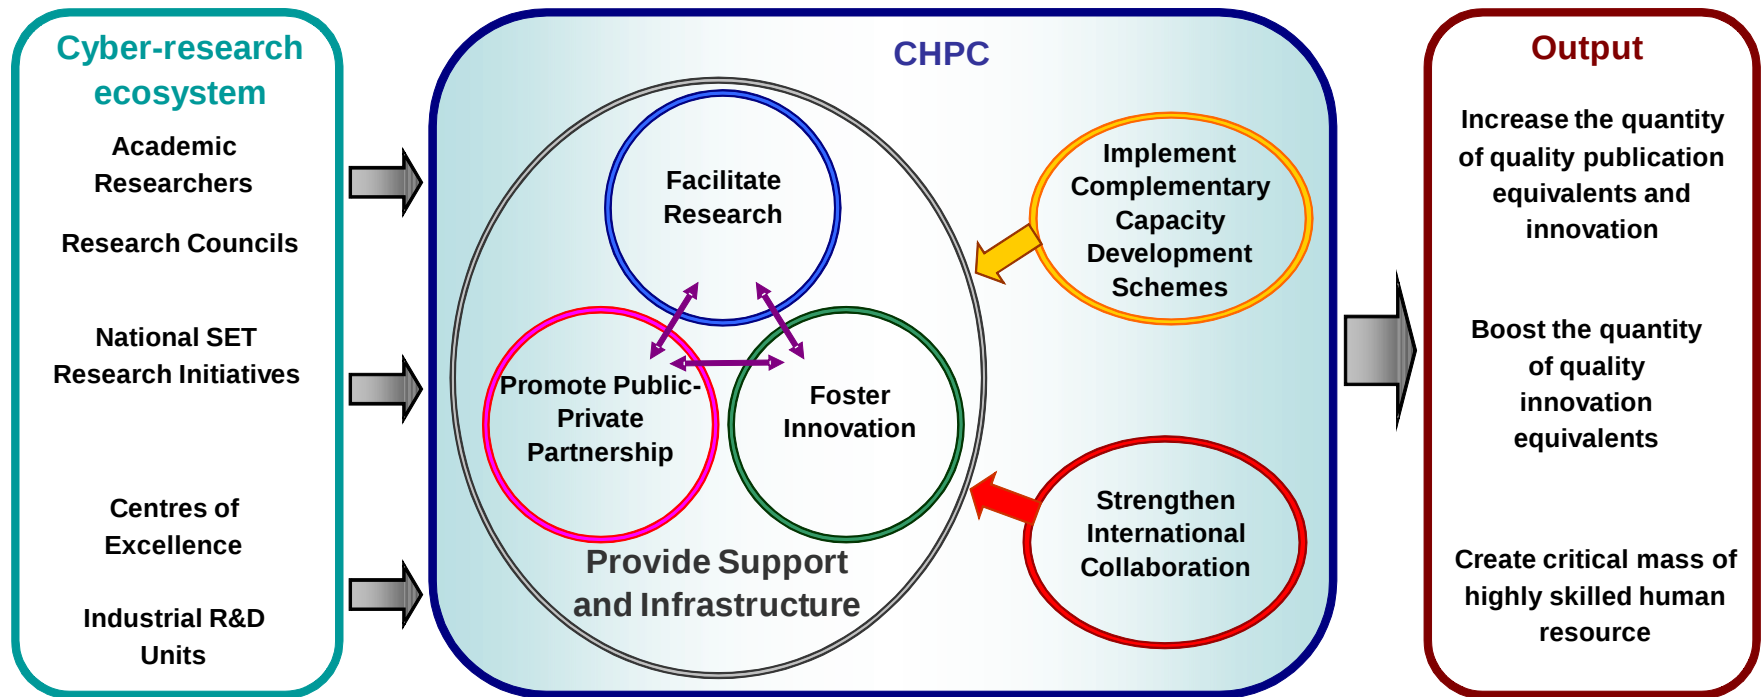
Cyber-research ecosystem

Academic Researchers

Research Councils

National SET Research Initiatives

Centres of Excellence

Industrial R&D Units

CHPC

Facilitate Research

Promote Public-Private Partnership

Foster Innovation

Provide Support and Infrastructure

Implement Complementary Capacity Development Schemes

Strengthen International Collaboration

Output

Increase the quantity of quality publication equivalents and innovation

Boost the quantity of quality innovation equivalents

Create critical mass of highly skilled human resource